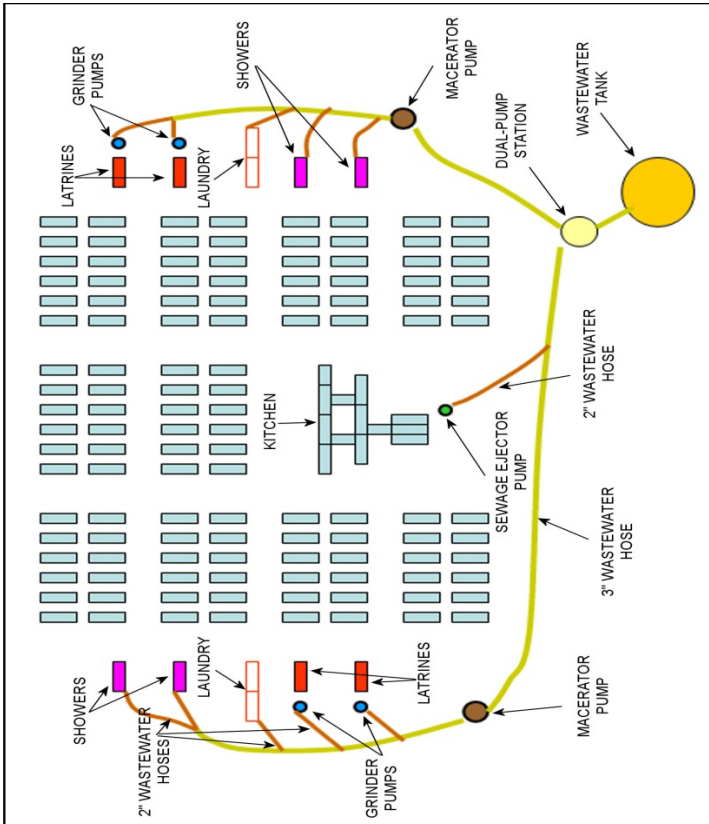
GRINDER PUMPS

SHOWERS

MACERATOR PUMP

DUAL-PUMP STATION

WASTEWATER TANK

LATRINES

LAUNDRY

KITCHEN

2" WASTEWATER HOSE

SEWAGE EJECTOR PUMP

3" WASTEWATER HOSE

SHOWERS

LAUNDRY

LATRINES

MACERATOR PUMP

2" WASTEWATER HOSES

GRINDER PUMPS